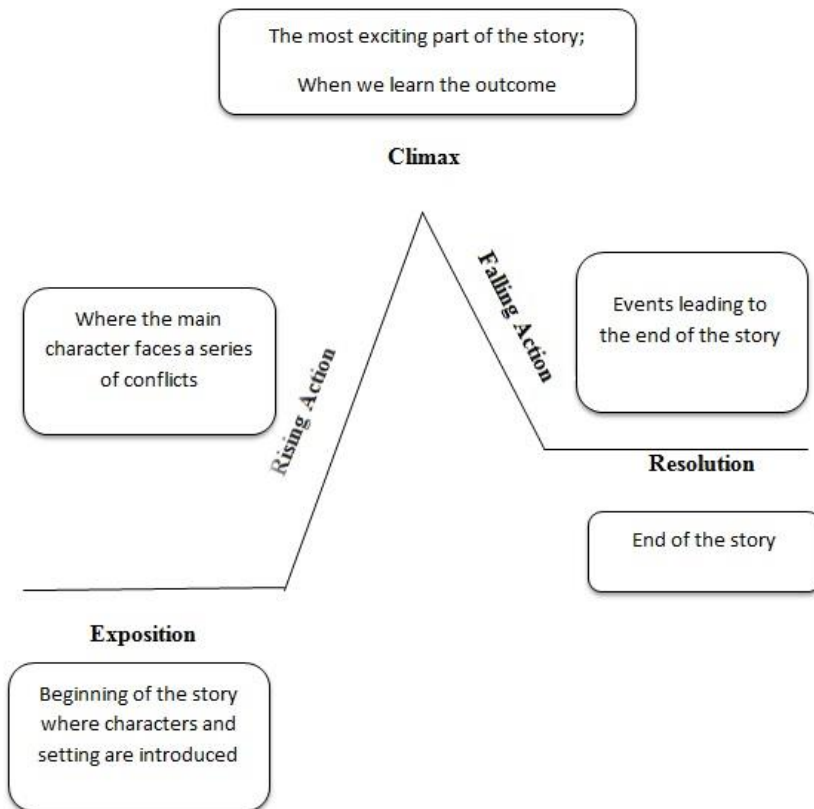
The most exciting part of the story;

When we learn the outcome

Climax

Where the main character faces a series of conflicts

Rising Action

Falling Action

Events leading to the end of the story

Resolution

End of the story

Exposition

Beginning of the story where characters and setting are introduced